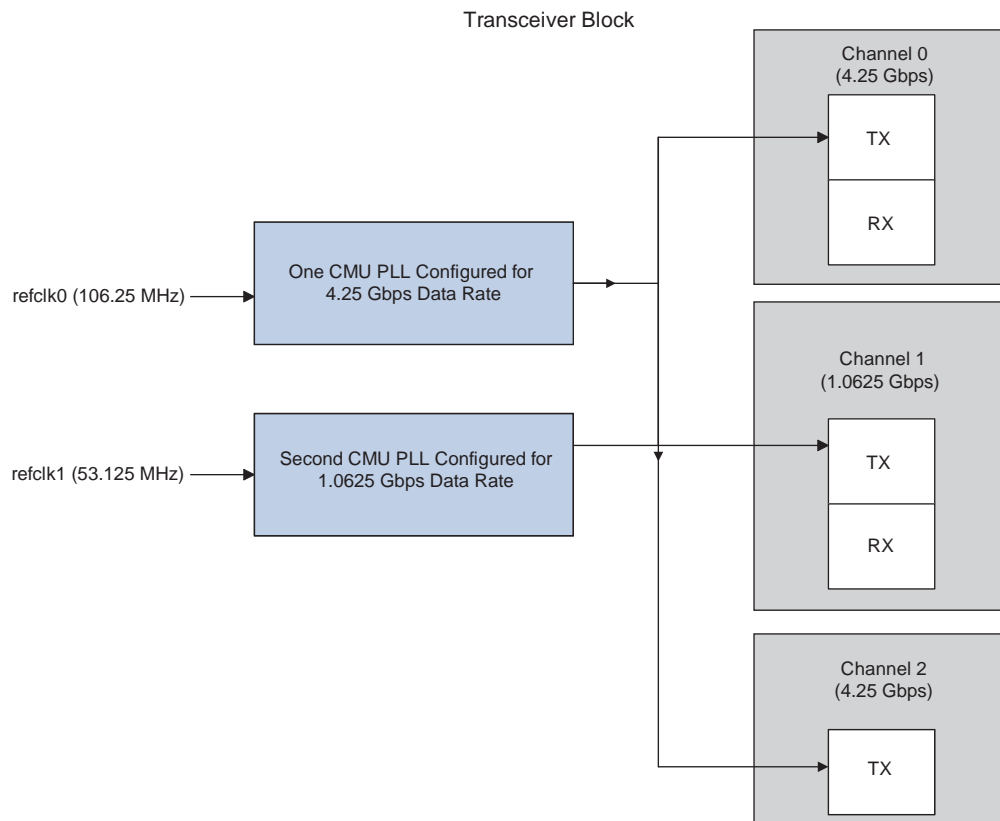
Transceiver Block

Channel 0
(4.25 Gbps)

TX

RX

refclk0 (106.25 MHz)

One CMU PLL Configured for 4.25 Gbps Data Rate

Channel 1
(1.0625 Gbps)

refclk1 (53.125 MHz)

Second CMU PLL Configured for 1.0625 Gbps Data Rate

TX

RX

Channel 2
(4.25 Gbps)

TX